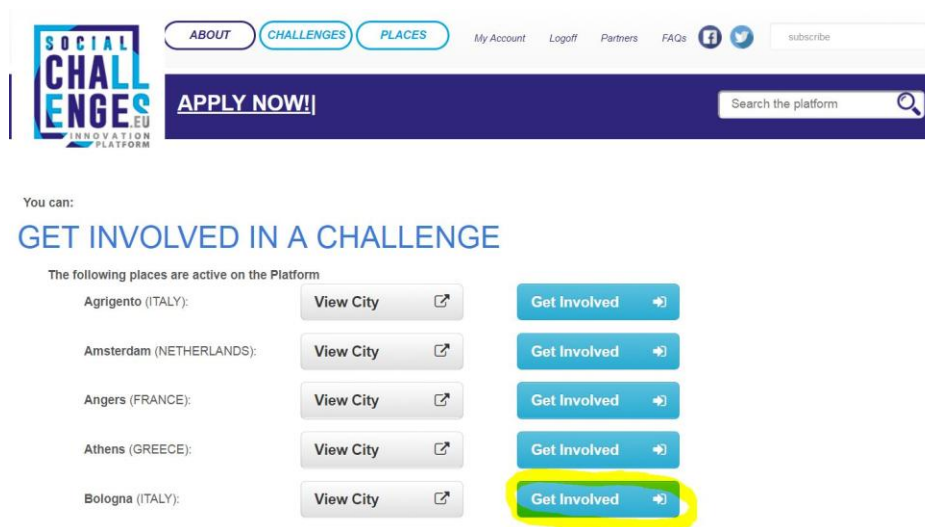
SOCIAL CHALLENGES.EU INNOVATION PLATFORM

ABOUT CHALLENGES PLACES My Account Logoff Partners FAQs subscribe

APPLY NOW!|

Search the platform

You can:

GET INVOLVED IN A CHALLENGE

The following places are active on the Platform

| | | |
|---|---|---|
| Agrigento (ITALY): | View City | Get Involved |
| Amsterdam (NETHERLANDS): | View City | Get Involved |
| Angers (FRANCE): | View City | Get Involved |
| Athens (GREECE): | View City | Get Involved |
| Bologna (ITALY): | View City | Get Involved |